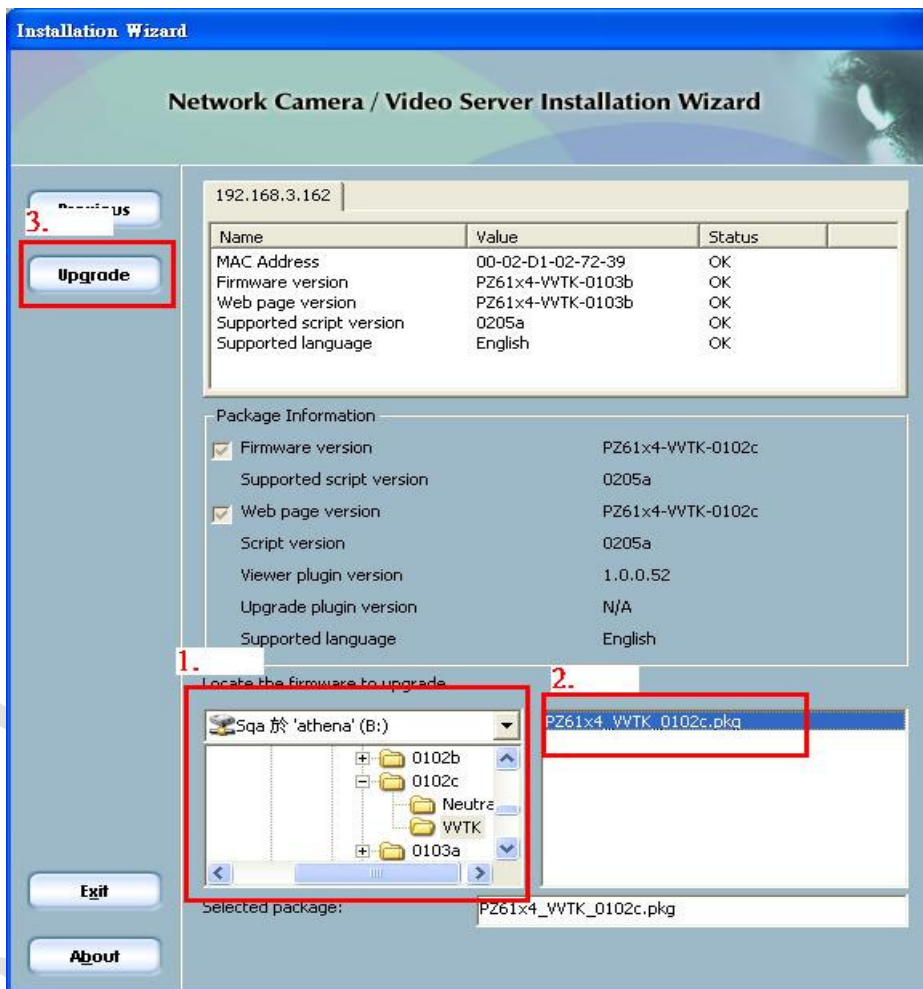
Installation Wizard

Network Camera / Video Server Installation Wizard

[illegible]us

3.

Upgrade

192.168.3.162

| Name | Value | Status |
|---|---|---|
| MAC Address | 00-02-D1-02-72-39 | OK |
| Firmware version | PZ61x4-VVTK-0103b | OK |
| Web page version | PZ61x4-VVTK-0103b | OK |
| Supported script version | 0205a | OK |
| Supported language | English | OK |

Package Information

| | |
|---|---|
| Firmware version | PZ61x4-VVTK-0102c |
| Supported script version | 0205a |
| Web page version | PZ61x4-VVTK-0102c |
| Script version | 0205a |
| Viewer plugin version | 1.0.0.52 |
| Upgrade plugin version | N/A |
| Supported language | English |

1.

Locate the firmware to upgrade

2.

Sqa 於 'athena' (B:)

0102b
0102c
Neutra
VVTK
0103a

PZ61x4_VVTK_0102c.pkg

Exit

Selected package:

PZ61x4_VVTK_0102c.pkg

About